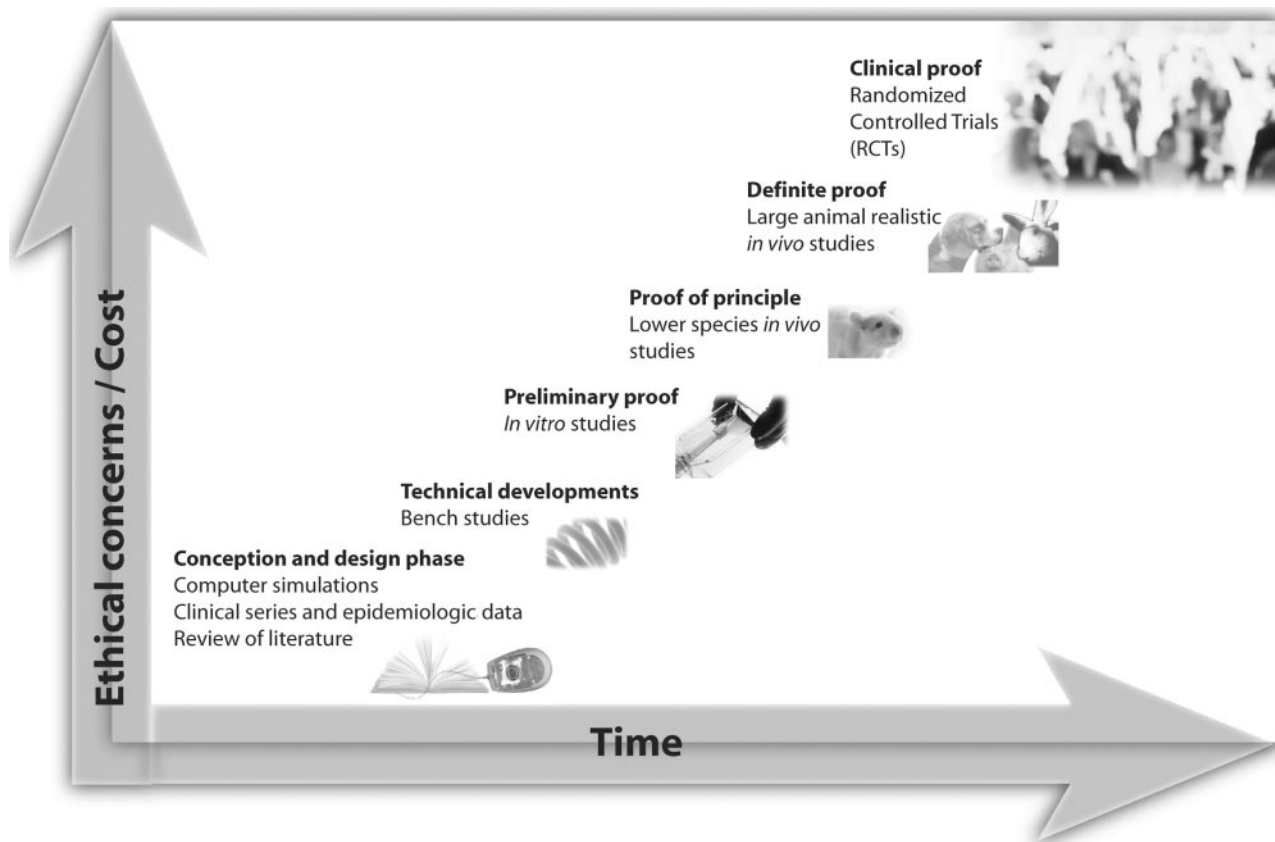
Clinical proof
Randomized Controlled Trials (RCTs)

Definite proof
Large animal realistic *in vivo* studies

Proof of principle
Lower species *in vivo* studies

Preliminary proof
*In vitro* studies

Technical developments
Bench studies

Conception and design phase
Computer simulations
Clinical series and epidemiologic data
Review of literature

Ethical concerns / Cost

Time